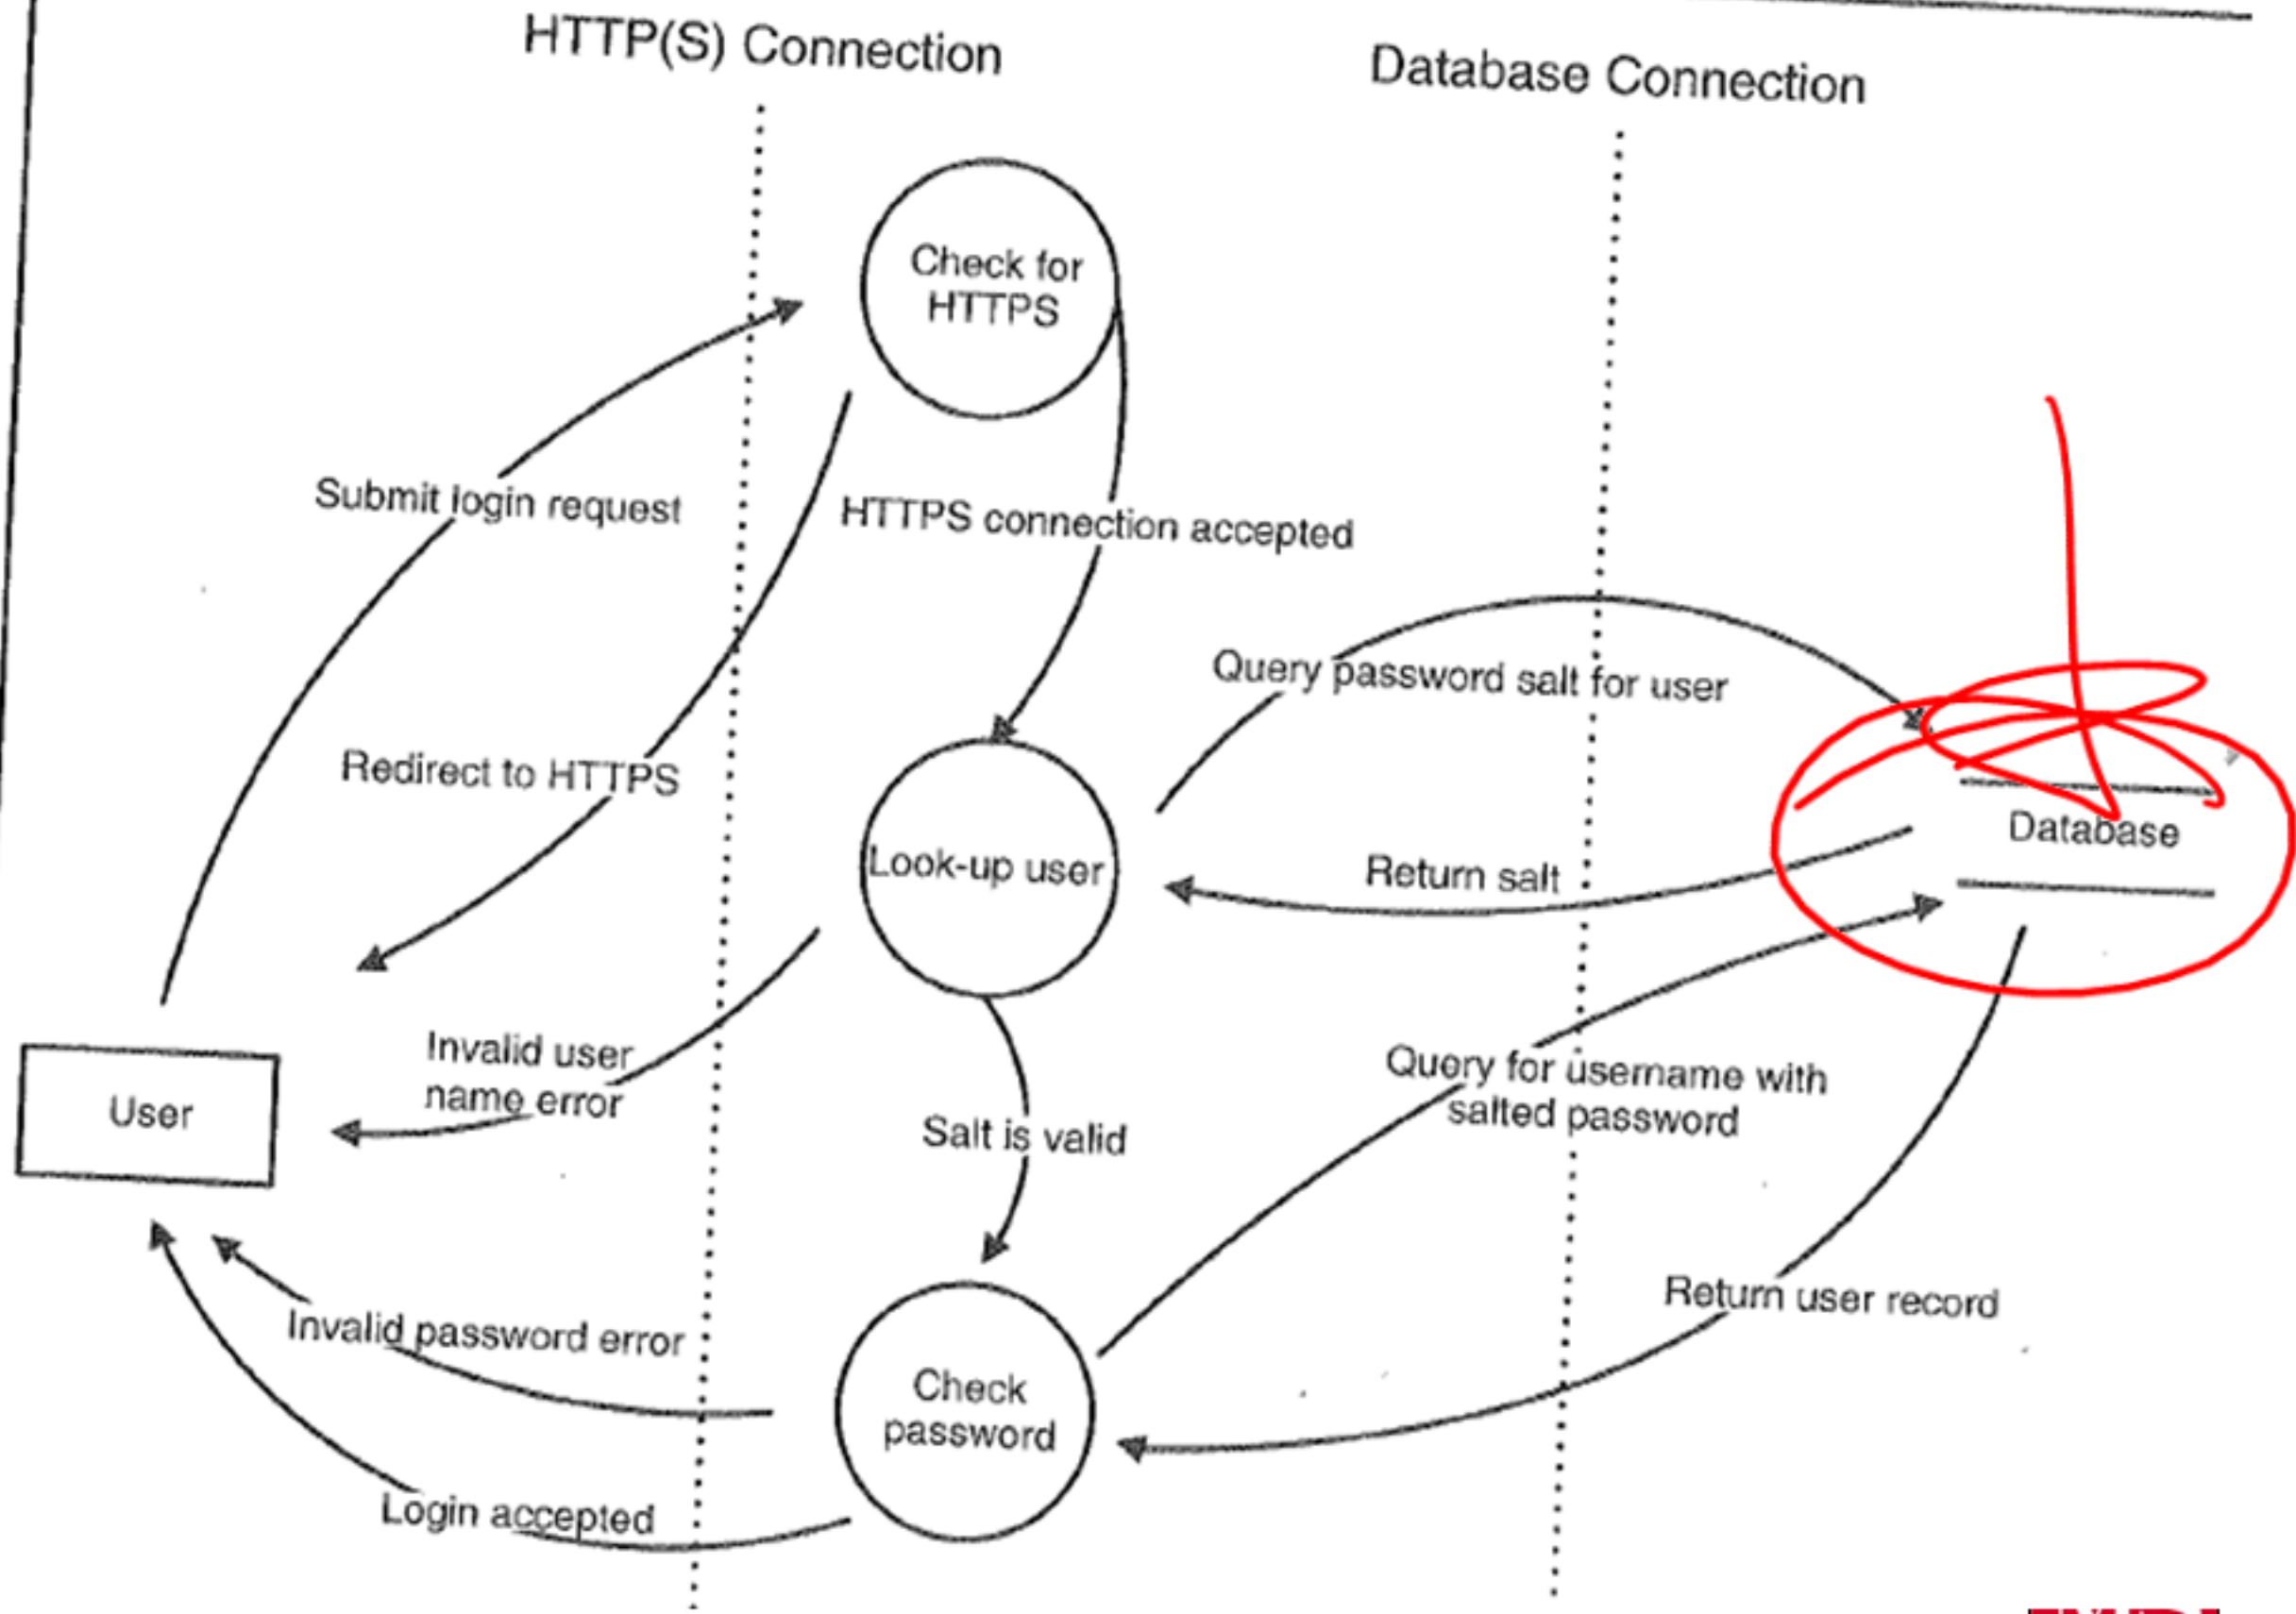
HTTP(S) Connection

Database Connection

Check for HTTPS

Submit login request

HTTPS connection accepted

Query password salt for user

Redirect to HTTPS

Look-up user

Return salt

Database

User

Invalid user name error

Salt is valid

Query for username with salted password

Return user record

Invalid password error

Check password

Login accepted